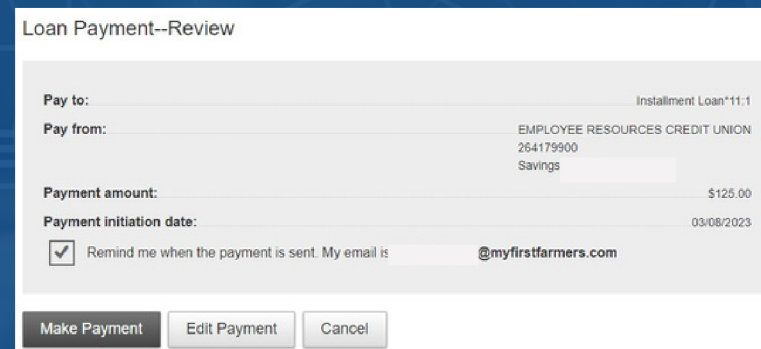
Loan Payment--Review

Pay to: Installment Loan*11:1

Pay from: EMPLOYEE RESOURCES CREDIT UNION 264179900 Savings

Payment amount: $125.00

Payment initiation date: 03/08/2023

Remind me when the payment is sent. My email is @myfirstfarmers.com

Make Payment Edit Payment Cancel